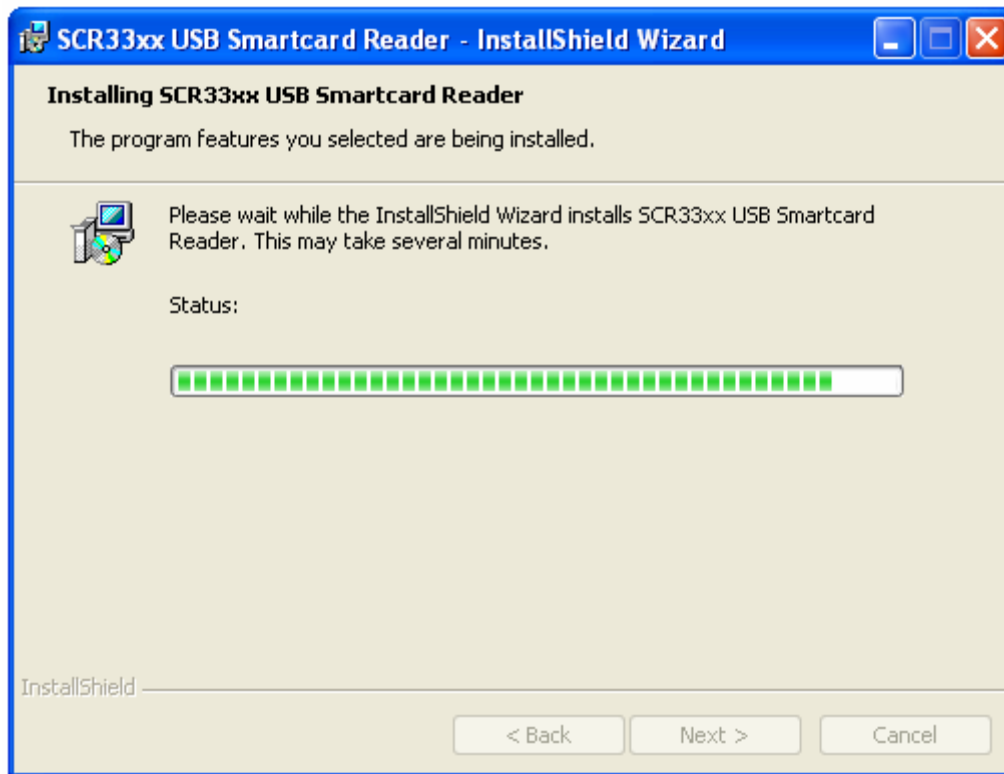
SCR33xx USB Smartcard Reader - InstallShield Wizard

Installing SCR33xx USB Smartcard Reader

The program features you selected are being installed.

Please wait while the InstallShield Wizard installs SCR33xx USB Smartcard Reader. This may take several minutes.

Status:

InstallShield

< Back

Next >

Cancel